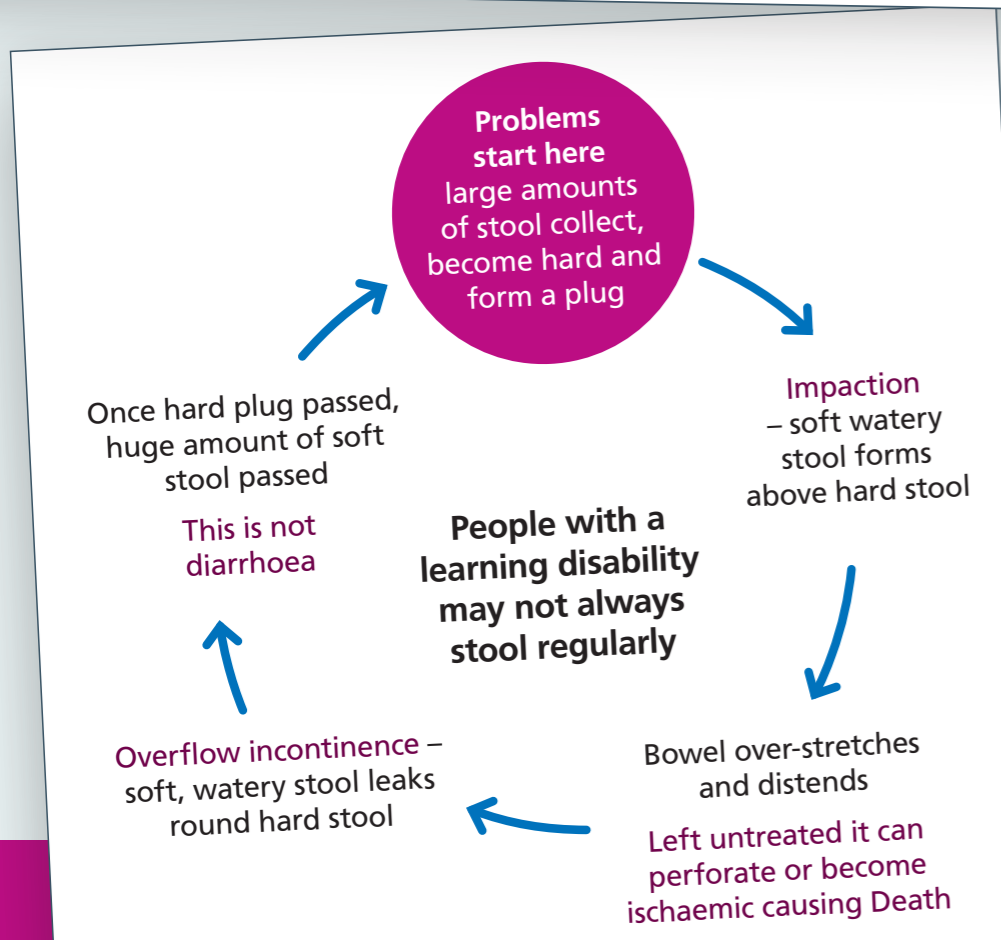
**Problems start here**
large amounts of stool collect, become hard and form a plug

Impaction – soft watery stool forms above hard stool

Bowel over-stretches and distends

Left untreated it can perforate or become ischaemic causing Death

Overflow incontinence – soft, watery stool leaks round hard stool

Once hard plug passed, huge amount of soft stool passed

This is not diarrhoea

**People with a learning disability may not always stool regularly**